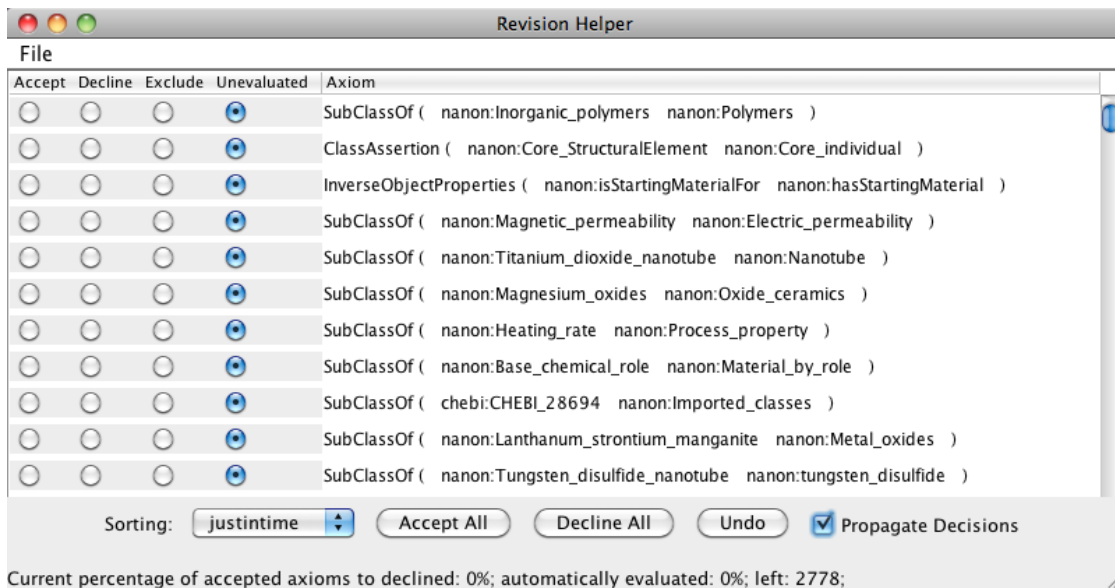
Revision Helper

File

| Accept | Decline | Exclude | Unevaluated | Axiom |
|---|---|---|---|---|
| | | | | SubClassOf ( nanon:Inorganic_polymers nanon:Polymers ) |
| | | | | ClassAssertion ( nanon:Core_StructuralElement nanon:Core_individual ) |
| | | | | InverseObjectProperties ( nanon:isStartingMaterialFor nanon:hasStartingMaterial ) |
| | | | | SubClassOf ( nanon:Magnetic_permeability nanon:Electric_permeability ) |
| | | | | SubClassOf ( nanon:Titanium_dioxide_nanotube nanon:Nanotube ) |
| | | | | SubClassOf ( nanon:Magnesium_oxides nanon:Oxide_ceramics ) |
| | | | | SubClassOf ( nanon:Heating_rate nanon:Process_property ) |
| | | | | SubClassOf ( nanon:Base_chemical_role nanon:Material_by_role ) |
| | | | | SubClassOf ( chebi:CHEBI_28694 nanon:Imported_classes ) |
| | | | | SubClassOf ( nanon:Lanthanum_strontium_manganite nanon:Metal_oxides ) |
| | | | | SubClassOf ( nanon:Tungsten_disulfide_nanotube nanon:tungsten_disulfide ) |

Sorting: justintime Accept All Decline All Undo Propagate Decisions

Current percentage of accepted axioms to declined: 0%; automatically evaluated: 0%; left: 2778;